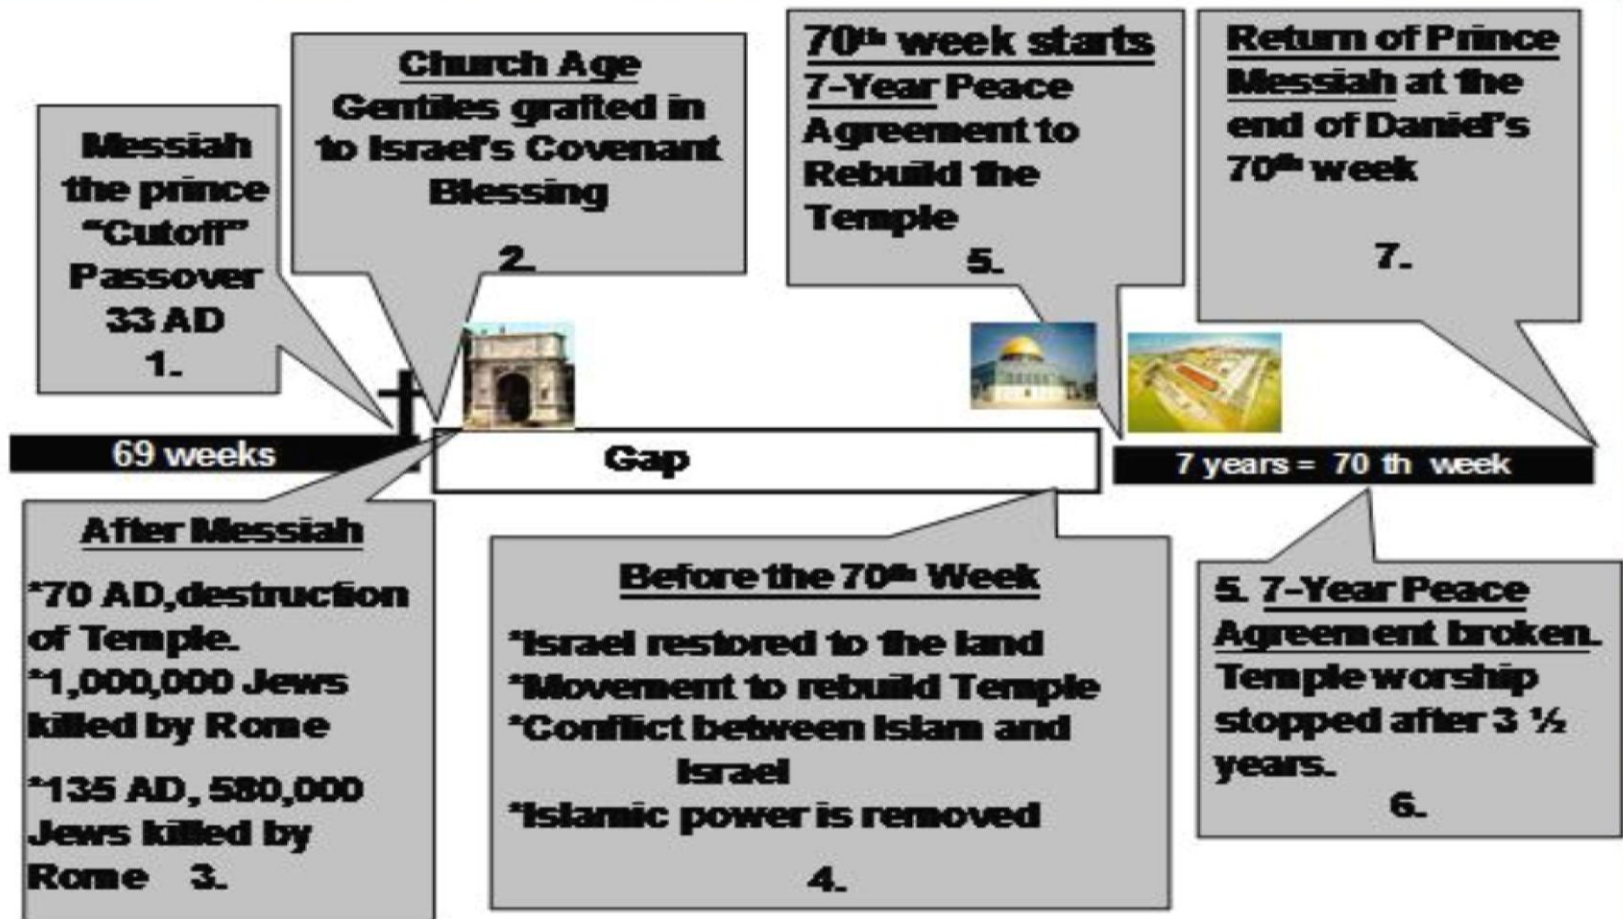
Messiah the prince "Cutoff" Passover 33 AD
1.

Church Age
Gentiles grafted in to Israel's Covenant Blessing
2.

70$^{th}$ week starts
7-Year Peace Agreement to Rebuild the Temple
5.

Return of Prince Messiah at the end of Daniel's 70$^{th}$ week
7.

69 weeks

Gap

7 years = 70 th week

After Messiah
*70 AD,destruction of Temple.
*1,000,000 Jews killed by Rome
*135 AD, 580,000 Jews killed by Rome 3.

Before the 70$^{th}$ Week
*Israel restored to the land
*Movement to rebuild Temple
*Conflict between Islam and Israel
*Islamic power is removed
4.

5. 7-Year Peace Agreement broken. Temple worship stopped after 3 ½ years.
6.